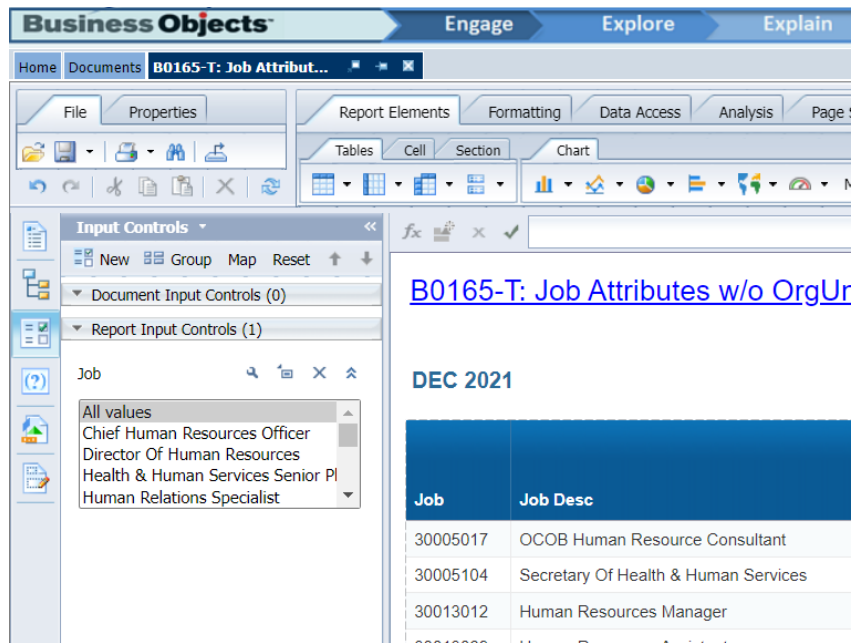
Business Objects

Engage

Explore

Explain

Home

Documents

B0165-T: Job Attribut...

File

Properties

Report Elements

Formatting

Data Access

Analysis

Page S

Tables

Cell

Section

Chart

Input Controls

New

Group

Map

Reset

Document Input Controls (0)

Report Input Controls (1)

Job

All values
Chief Human Resources Officer
Director Of Human Resources
Health & Human Services Senior Pl
Human Relations Specialist

B0165-T: Job Attributes w/o OrgUr

DEC 2021

| Job | Job Desc |
|---|---|
| 30005017 | OCOB Human Resource Consultant |
| 30005104 | Secretary Of Health & Human Services |
| 30013012 | Human Resources Manager |
| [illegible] | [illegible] |